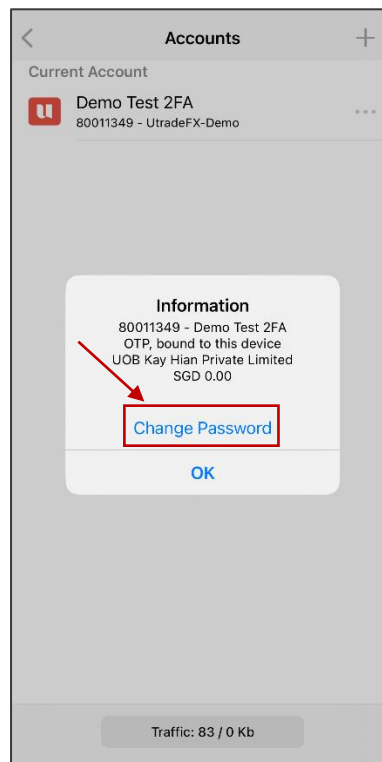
<
Accounts
+
Current Account
Demo Test 2FA
80011349 - UtradeFX-Demo
...
Information
80011349 - Demo Test 2FA
OTP, bound to this device
UOB Kay Hian Private Limited
SGD 0.00
Change Password
OK
Traffic: 83 / 0 Kb